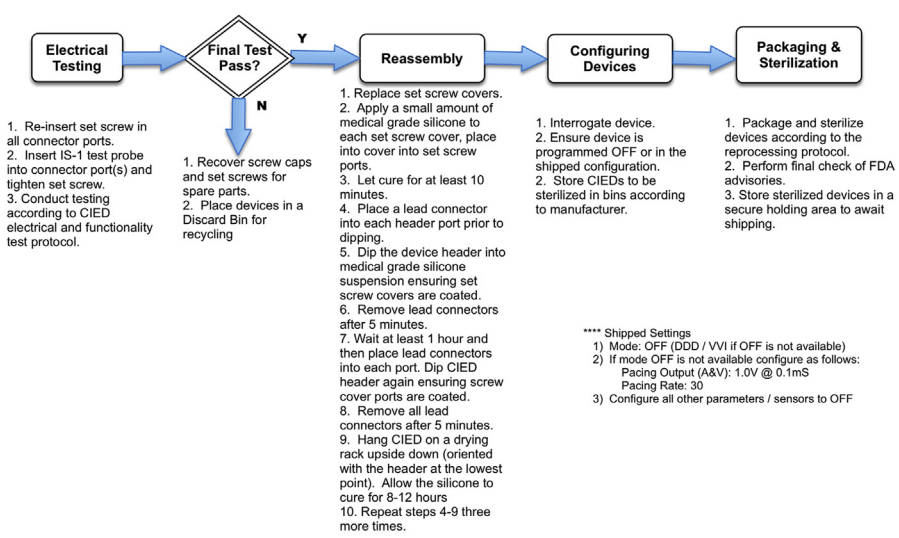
Electrical Testing

Final Test Pass?

Y

N

Reassembly

Configuring Devices

Packaging & Sterilization

1. Re-insert set screw in all connector ports.
2. Insert IS-1 test probe into connector port(s) and tighten set screw.
3. Conduct testing according to CIED electrical and functionality test protocol.

1. Recover screw caps and set screws for spare parts.
2. Place devices in a Discard Bin for recycling

1. Replace set screw covers.
2. Apply a small amount of medical grade silicone to each set screw cover, place into cover into set screw ports.
3. Let cure for at least 10 minutes.
4. Place a lead connector into each header port prior to dipping.
5. Dip the device header into medical grade silicone suspension ensuring set screw covers are coated.
6. Remove lead connectors after 5 minutes.
7. Wait at least 1 hour and then place lead connectors into each port. Dip CIED header again ensuring screw cover ports are coated.
8. Remove all lead connectors after 5 minutes.
9. Hang CIED on a drying rack upside down (oriented with the header at the lowest point). Allow the silicone to cure for 8-12 hours
10. Repeat steps 4-9 three more times.

1. Interrogate device.
2. Ensure device is programmed OFF or in the shipped configuration.
3. Store CIEDs to be sterilized in bins according to manufacturer.

1. Package and sterilize devices according to the reprocessing protocol.
2. Perform final check of FDA advisories.
3. Store sterilized devices in a secure holding area to await shipping.

**** Shipped Settings
1) Mode: OFF (DDD / VVI if OFF is not available)
2) If mode OFF is not available configure as follows:
Pacing Output (A&V): 1.0V @ 0.1mS
Pacing Rate: 30
3) Configure all other parameters / sensors to OFF